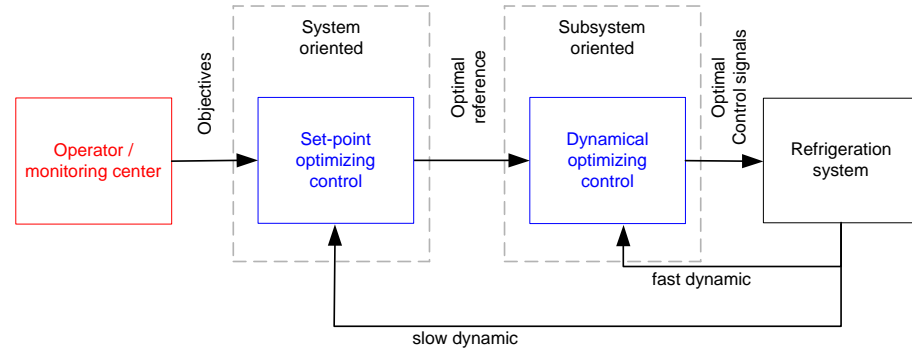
System oriented

Subsystem oriented

Objectives

Optimal reference

Optimal Control signals

Operator / monitoring center

Set-point optimizing control

Dynamical optimizing control

Refrigeration system

fast dynamic

slow dynamic